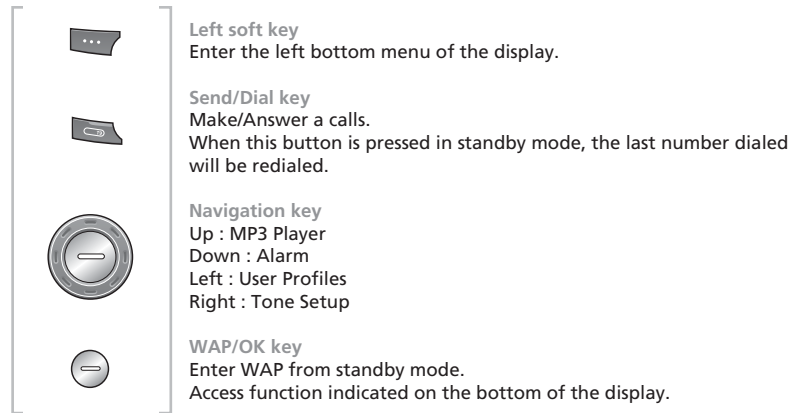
Left soft key
Enter the left bottom menu of the display.

Send/Dial key
Make/Answer a calls.
When this button is pressed in standby mode, the last number dialed will be redialed.

Navigation key
Up : MP3 Player
Down : Alarm
Left : User Profiles
Right : Tone Setup

WAP/OK key
Enter WAP from standby mode.
Access function indicated on the bottom of the display.